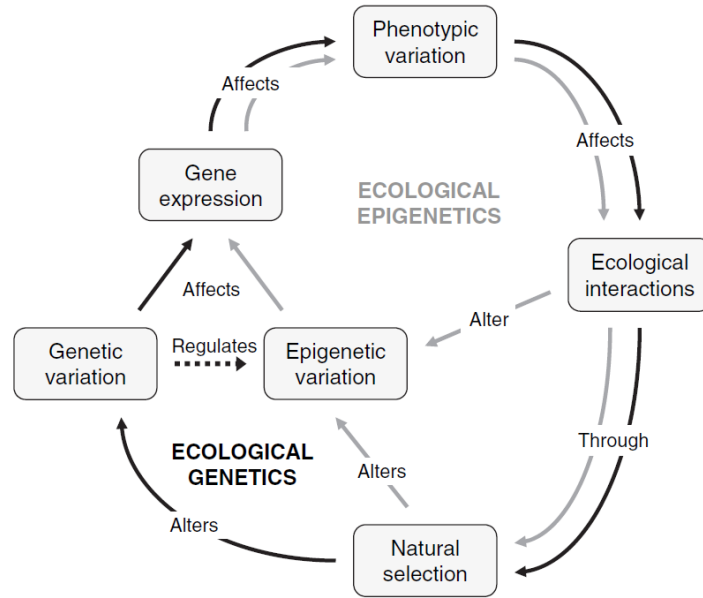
Phenotypic variation

Affects

Affects

Gene expression

ECOLOGICAL EPIGENETICS

Ecological interactions

Affects

Alter

Genetic variation

Regulates

Epigenetic variation

ECOLOGICAL GENETICS

Through

Alters

Alters

Natural selection